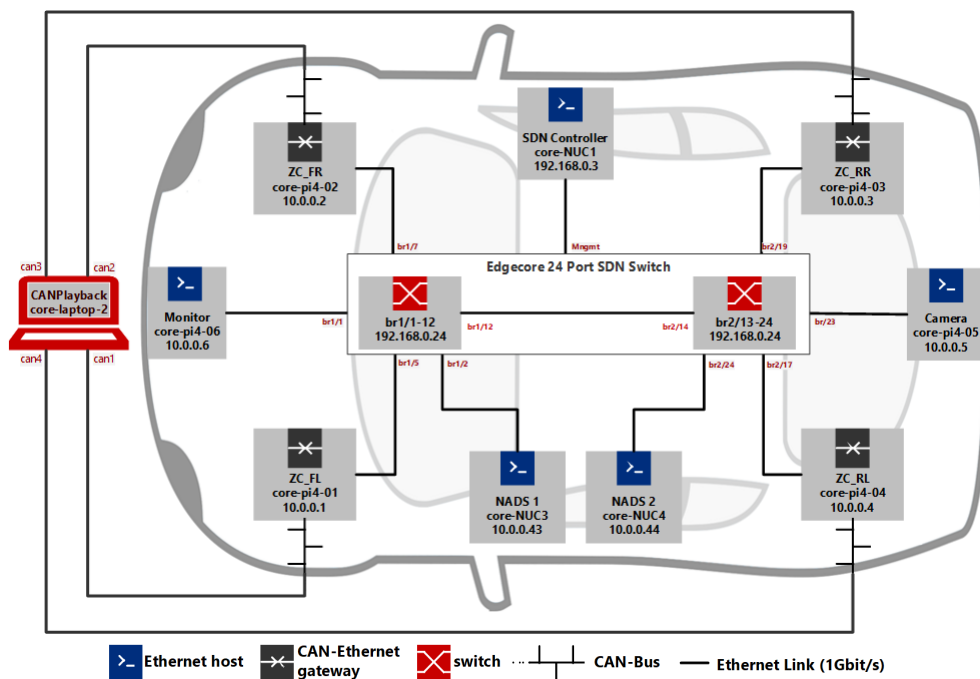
SDN Controller
core-NUC1
192.168.0.3

ZC_FR
core-pi4-02
10.0.0.2

ZC_RR
core-pi4-03
10.0.0.3

can3 can2
CANPlayback
core-laptop-2
can4 can1

br1/7
Mngmt
br2/19

Edgecore 24 Port SDN Switch

Monitor
core-pi4-06
10.0.0.6

br1/1

br1/1-12
192.168.0.24

br1/12

br2/14

br2/13-24
192.168.0.24

br/23

Camera
core-pi4-05
10.0.0.5

br1/5
br1/2
br2/24
br2/17

ZC_FL
core-pi4-01
10.0.0.1

NADS 1
core-NUC3
10.0.0.43

NADS 2
core-NUC4
10.0.0.44

ZC_RL
core-pi4-04
10.0.0.4

Ethernet host CAN-Ethernet gateway switch CAN-Bus Ethernet Link (1Gbit/s)